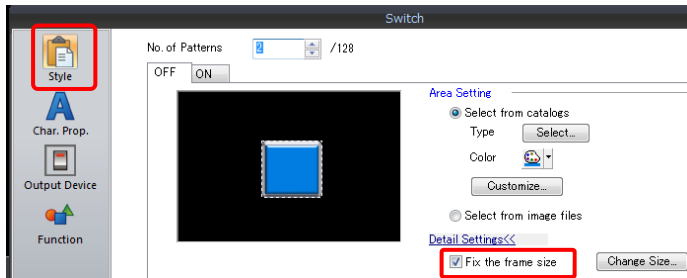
Switch

Style

Char. Prop.

Output Device

Function

No. of Patterns 2 /128

OFF ON

Area Setting

Select from catalogs

Type Select...

Color

Customize...

Select from image files

Detail Settings<<

Fix the frame size

Change Size...